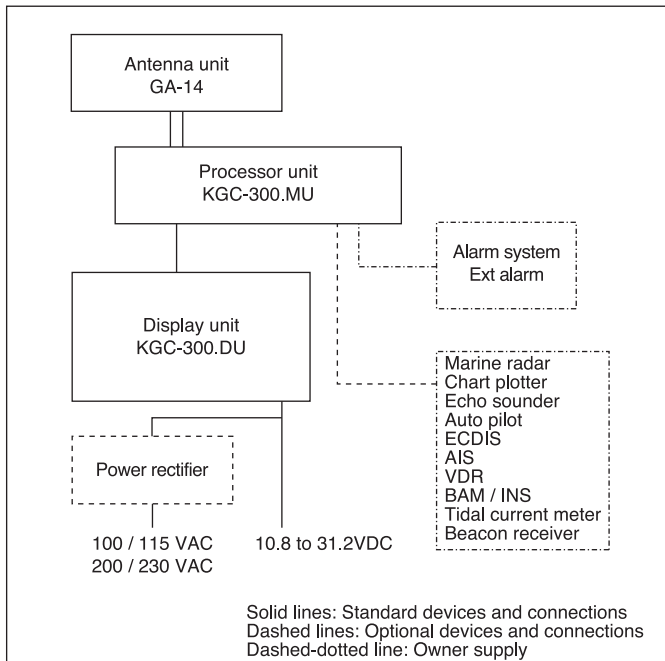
Antenna unit
GA-14

Processor unit
KGC-300.MU

Alarm system
Ext alarm

Display unit
KGC-300.DU

Marine radar
Chart plotter
Echo sounder
Auto pilot
ECDIS
AIS
VDR
BAM / INS
Tidal current meter
Beacon receiver

Power rectifier

100 / 115 VAC
200 / 230 VAC

10.8 to 31.2VDC

Solid lines: Standard devices and connections
Dashed lines: Optional devices and connections
Dashed-dotted line: Owner supply